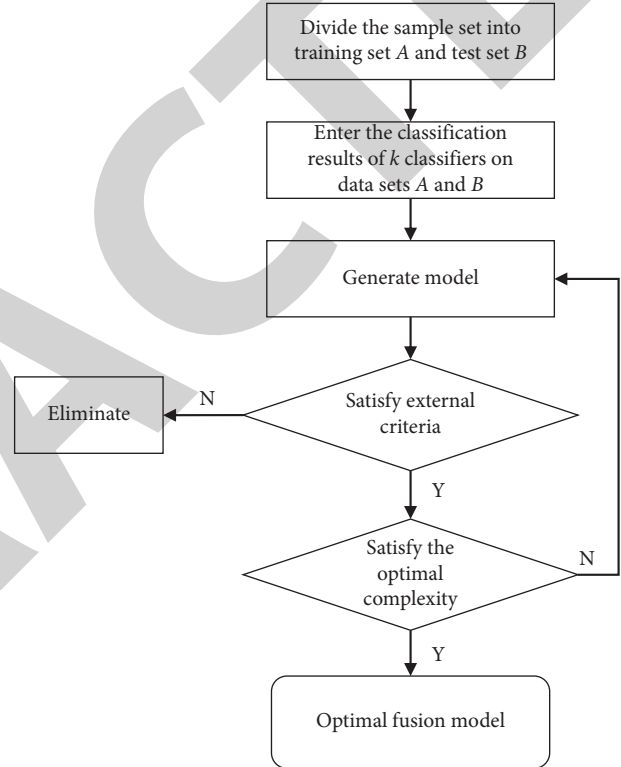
Divide the sample set into training set $A$ and test set $B$

Enter the classification results of $k$ classifiers on data sets $A$ and $B$

Generate model

Satisfy external criteria

N

Eliminate

Y

Satisfy the optimal complexity

N

Y

Optimal fusion model